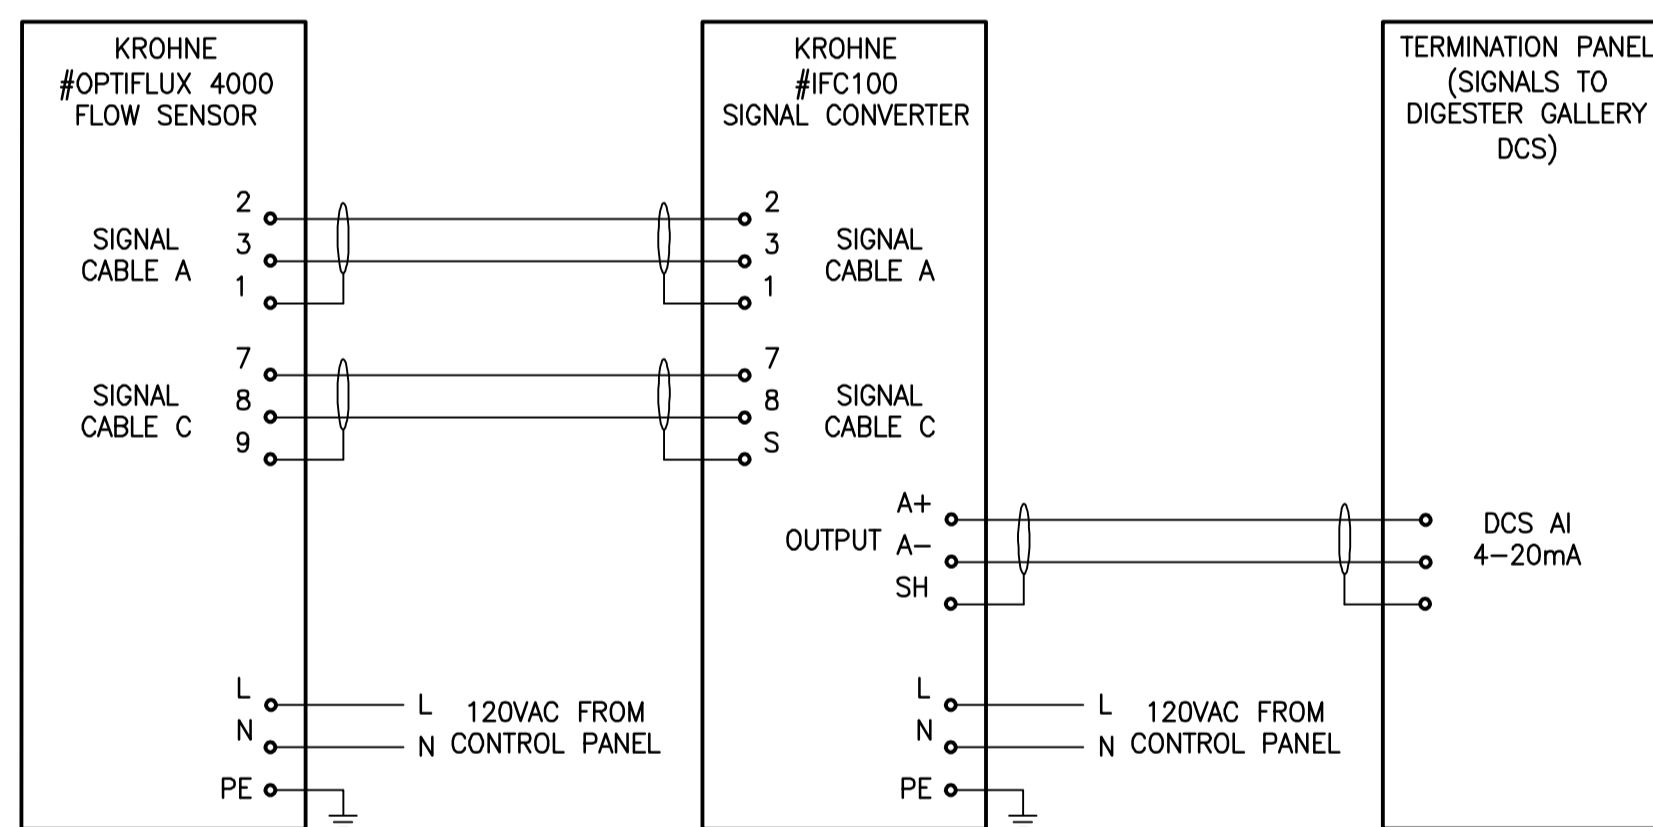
KROHNE
#OPTIFLUX 4000
FLOW SENSOR

SIGNAL
CABLE A
2
3
1

SIGNAL
CABLE C
7
8
9

L
N
PE

L
N
120VAC FROM
CONTROL PANEL

KROHNE
#IFC100
SIGNAL CONVERTER

2
3
1
SIGNAL
CABLE A

7
8
S
SIGNAL
CABLE C

OUTPUT
A+
A−
SH

L
N
PE

L
N
120VAC FROM
CONTROL PANEL

TERMINATION PANEL
(SIGNALS TO
DIGESTER GALLERY
DCS)

DCS AI
4−20mA